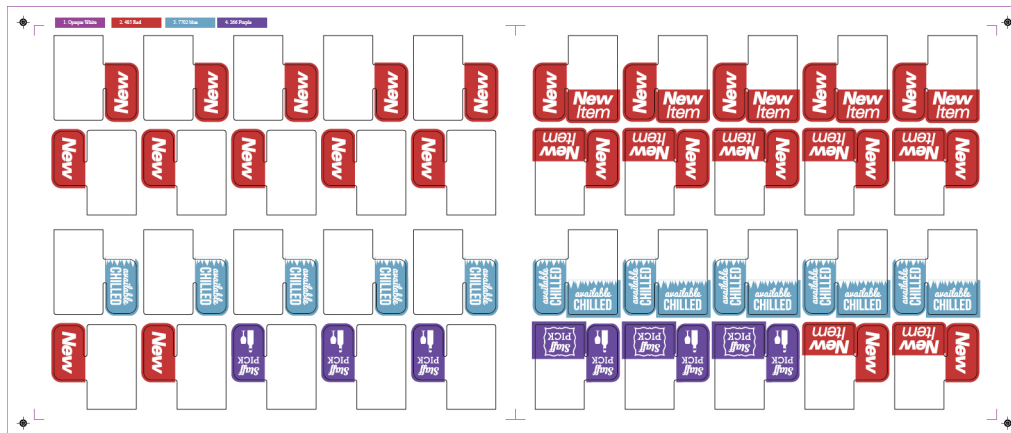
1. Opaque White
2. 485 Red
3. 7702 blue
4. 266 Purple

New New New New New

New New New New New

available CHILLED available CHILLED available CHILLED available CHILLED available CHILLED

New New Staff PICK Staff PICK Staff PICK

New New Item New New Item New New Item New New Item New New Item

New Item New New Item New New Item New New Item New New Item New

available CHILLED available CHILLED available CHILLED available CHILLED available CHILLED available CHILLED available CHILLED available CHILLED available CHILLED available CHILLED

Staff PICK Staff PICK Staff PICK Staff PICK Staff PICK Staff PICK New Item New New Item New